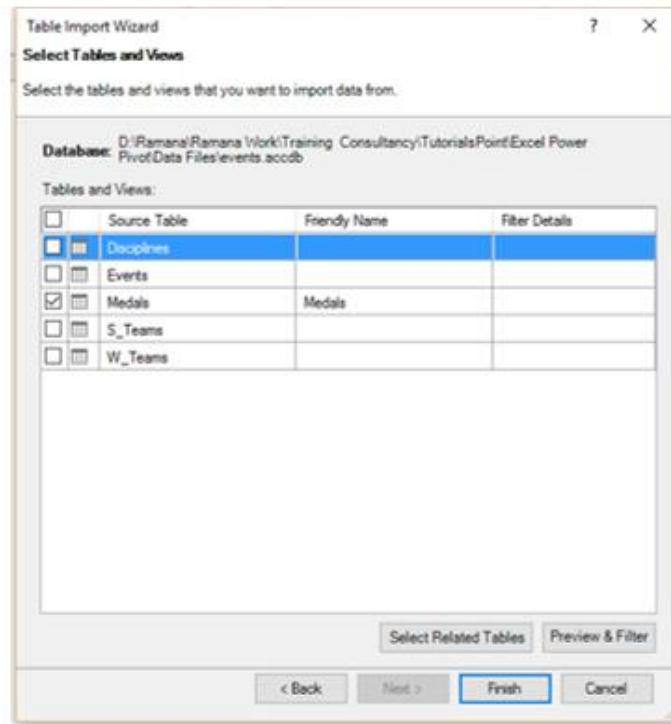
Table Import Wizard

?

×

Select Tables and Views

Select the tables and views that you want to import data from.

Database: D:\Ramana\Ramana Work\Training Consultancy\TutorialsPoint\Excel Power Pivot\Data Files\events.accdb

Tables and Views:

| | | Source Table | Friendly Name | Filter Details |
|---|---|---|---|---|
| | | Disciplines | | |
| | | Events | | |
| ☑ | | Medals | Medals | |
| | | S_Teams | | |
| | | W_Teams | | |

Select Related Tables

Preview & Filter

< Back

Next >

Finish

Cancel